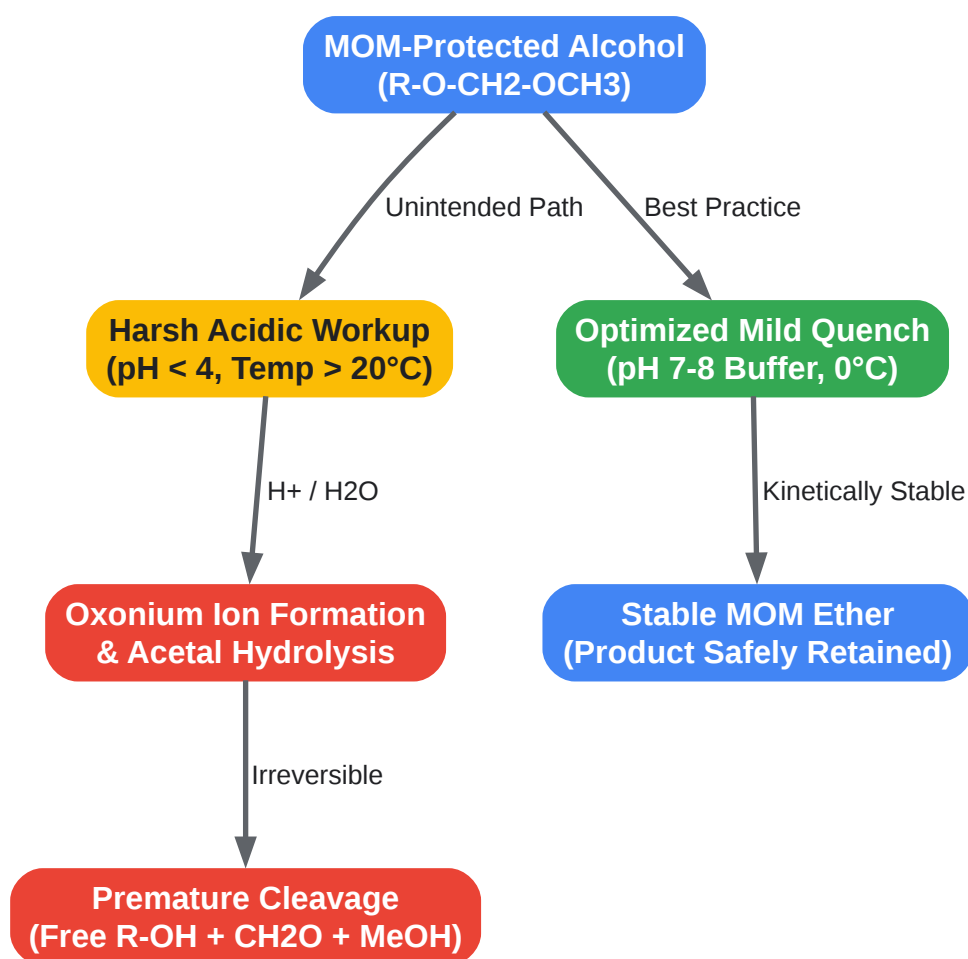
MOM-Protected Alcohol
(R-O-CH2-OCH3)

Unintended Path

Best Practice

Harsh Acidic Workup
(pH < 4, Temp > 20°C)

Optimized Mild Quench
(pH 7-8 Buffer, 0°C)

H+ / H2O

Kinetically Stable

Oxonium Ion Formation
& Acetal Hydrolysis

Stable MOM Ether
(Product Safely Retained)

Irreversible

Premature Cleavage
(Free R-OH + CH2O + MeOH)